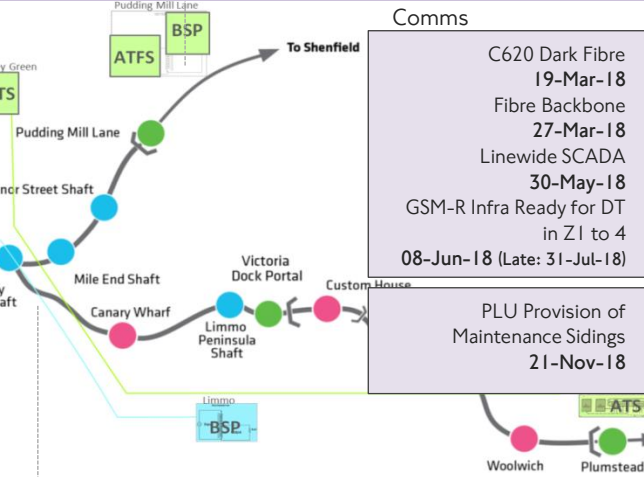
Pudding Mill Lane
BSP
ATFS
To Shenfield
y Green
TS
Pudding Mill Lane
nor Street Shaft
Mile End Shaft
aft
Canary Wharf
Victoria Dock Portal
Limmo Peninsula Shaft
Custom House
Limmo
BSP
ATS
Woolwich
Plumstead

Comms

C620 Dark Fibre
19-Mar-18
Fibre Backbone
27-Mar-18
Linewide SCADA
30-May-18
GSM-R Infra Ready for DT in Z1 to 4
08-Jun-18 (Late: 31-Jul-18)

PLU Provision of Maintenance Sidings
21-Nov-18